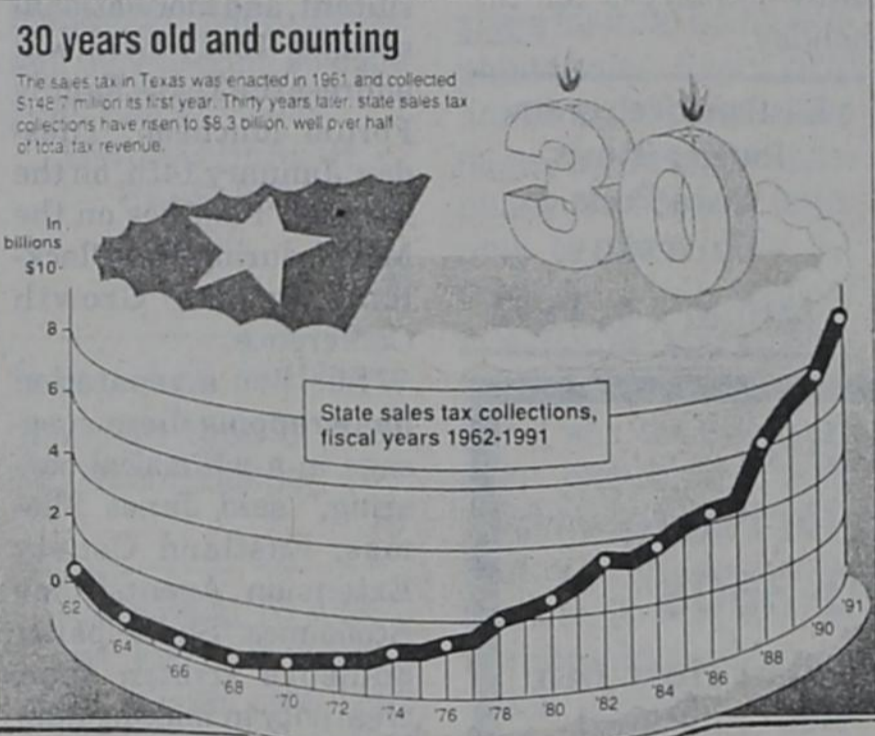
30 years old and counting

The sales tax in Texas was enacted in 1961 and collected $148.7 million its first year. Thirty years later, state sales tax collections have risen to $8.3 billion, well over half of total tax revenue.

In billions

$10

8

6

4

2

0

State sales tax collections, fiscal years 1962-1991

'62

'64

'66

'68

'70

'72

'74

'76

'78

'80

'82

'84

'86

'88

'90

'91

30